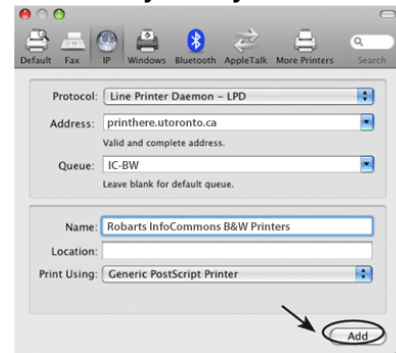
Default Fax IP Windows Bluetooth AppleTalk More Printers Search

Protocol: Line Printer Daemon – LPD

Address: printhere.utoronto.ca

Valid and complete address.

Queue: IC-BW

Leave blank for default queue.

Name: Robarts InfoCommons B&W Printers

Location:

Print Using: Generic PostScript Printer

Add